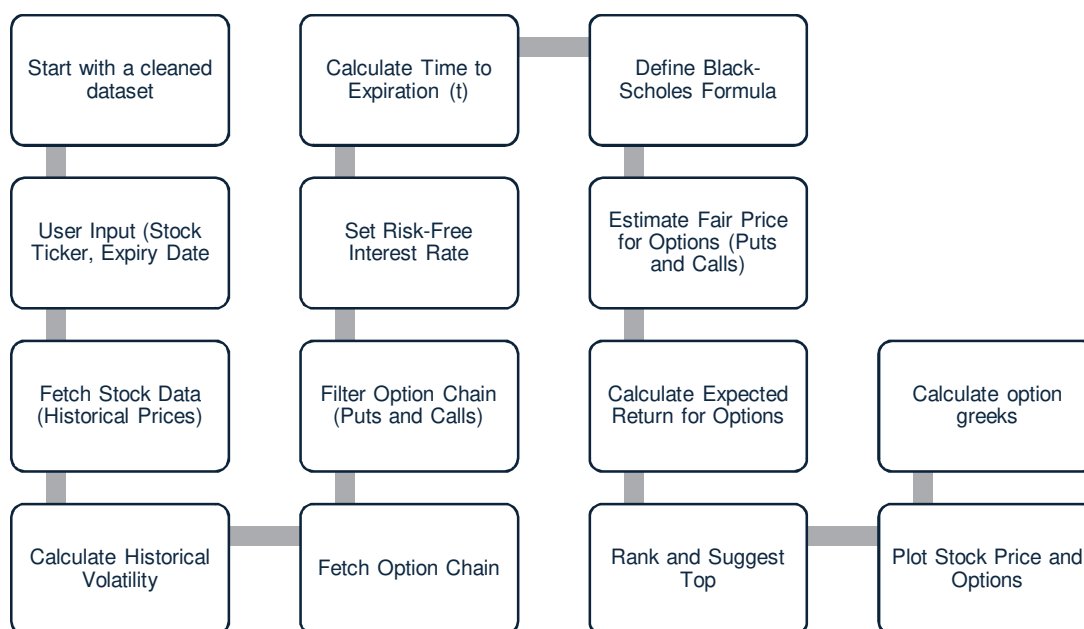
Start with a cleaned dataset

User Input (Stock Ticker, Expiry Date

Fetch Stock Data (Historical Prices)

Calculate Historical Volatility

Fetch Option Chain

Filter Option Chain (Puts and Calls)

Set Risk-Free Interest Rate

Calculate Time to Expiration (t)

Define Black-Scholes Formula

Estimate Fair Price for Options (Puts and Calls)

Calculate Expected Return for Options

Rank and Suggest Top

Plot Stock Price and Options

Calculate option greeks